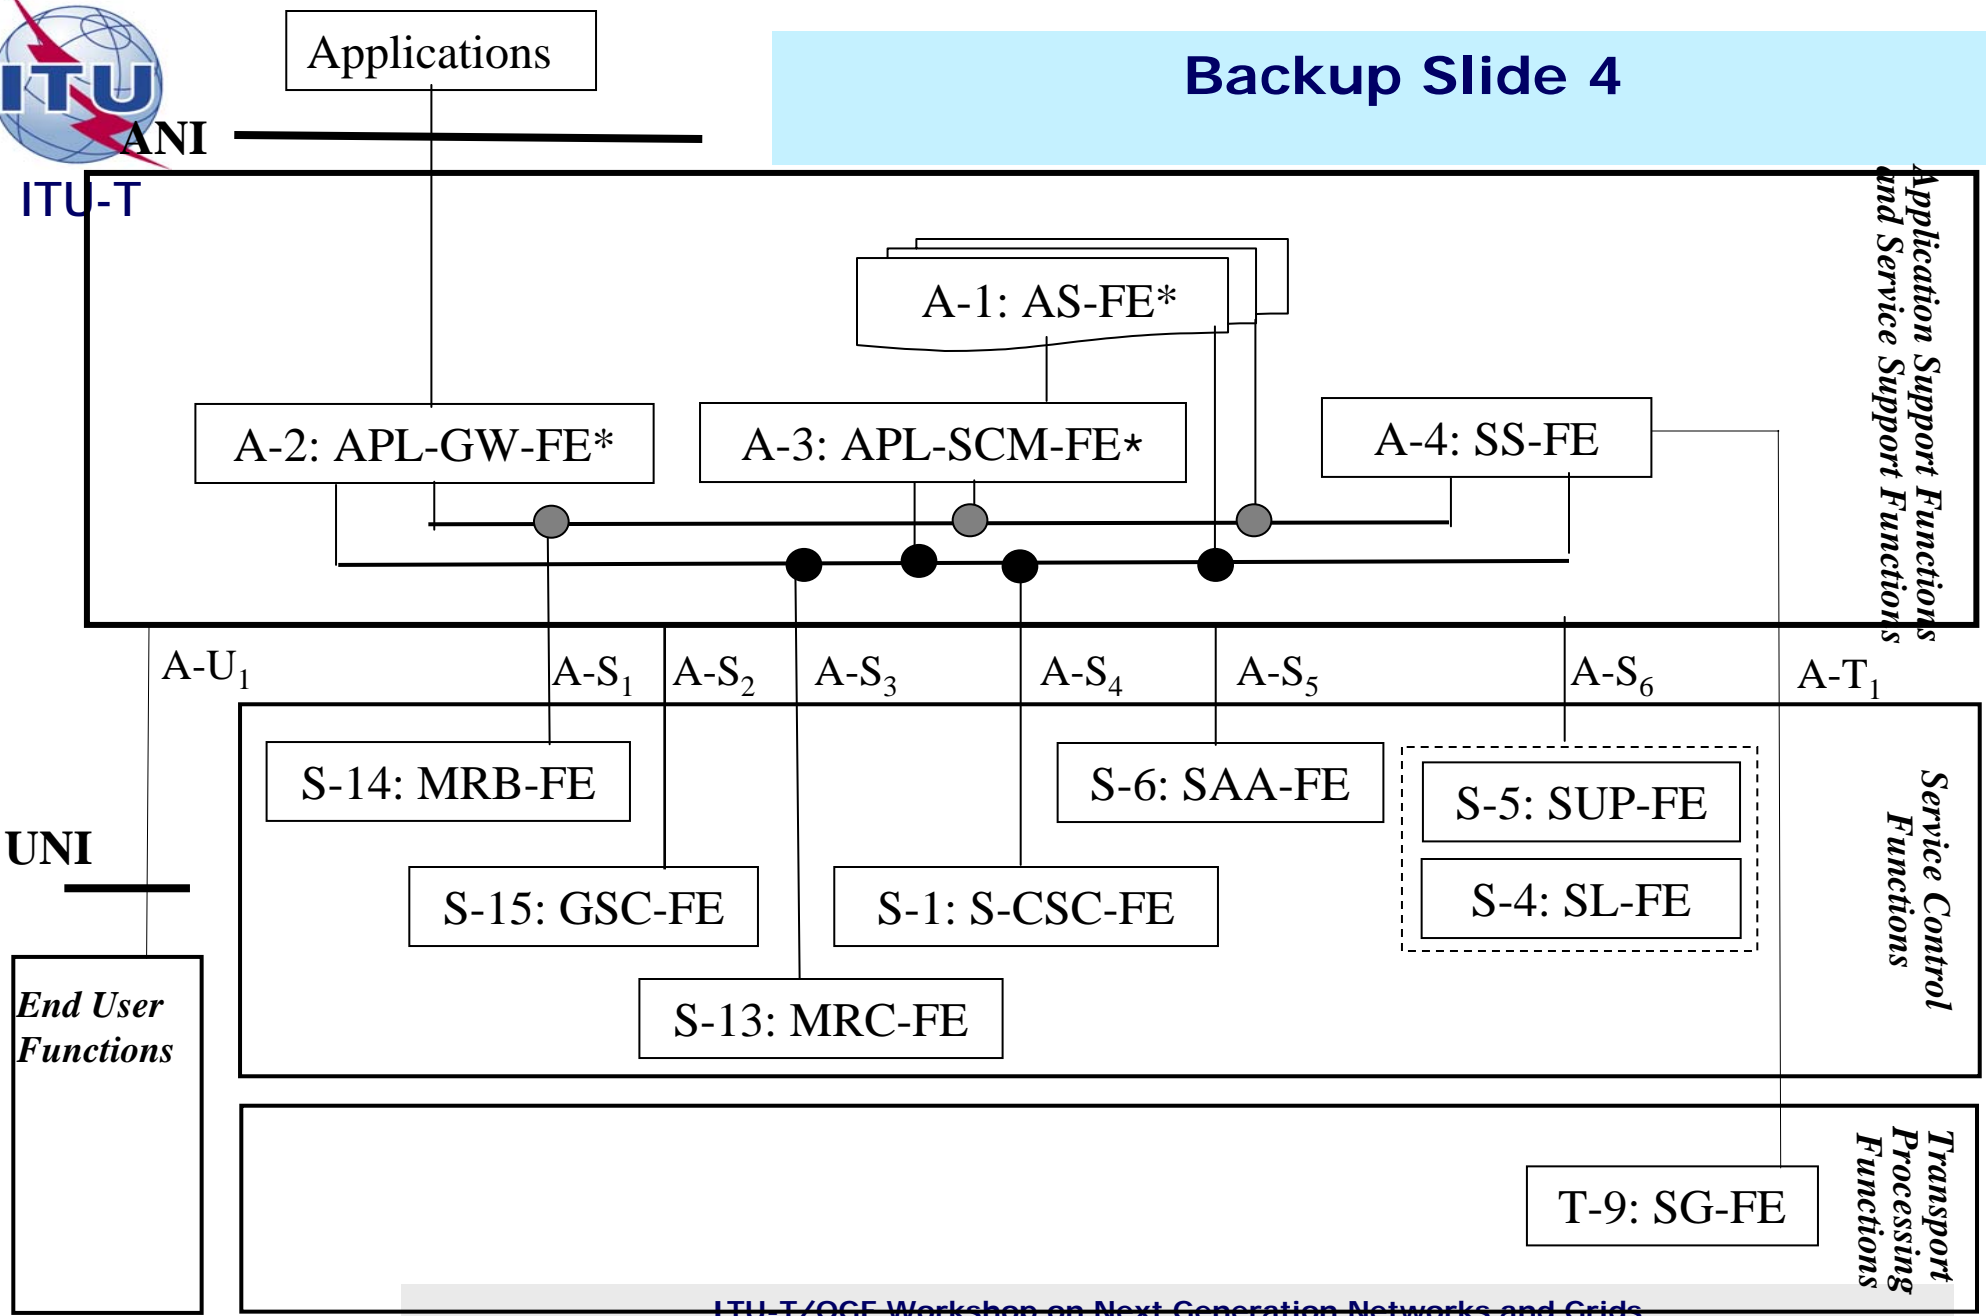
ITU

ITU-T

Applications

Backup Slide 4

ANI

Application Support Functions and Service Support Functions

A-1: AS-FE*

A-2: APL-GW-FE*

A-3: APL-SCM-FE*

A-4: SS-FE

A-U$_1$

A-S$_1$

A-S$_2$

A-S$_3$

A-S$_4$

A-S$_5$

A-S$_6$

A-T$_1$

S-14: MRB-FE

S-6: SAA-FE

S-5: SUP-FE

S-4: SL-FE

UNI

S-15: GSC-FE

S-1: S-CSC-FE

S-13: MRC-FE

Service Control Functions

End User Functions

T-9: SG-FE

Transport Processing Functions

ITU-T/OGF Workshop on Next Generation Networks and Grids